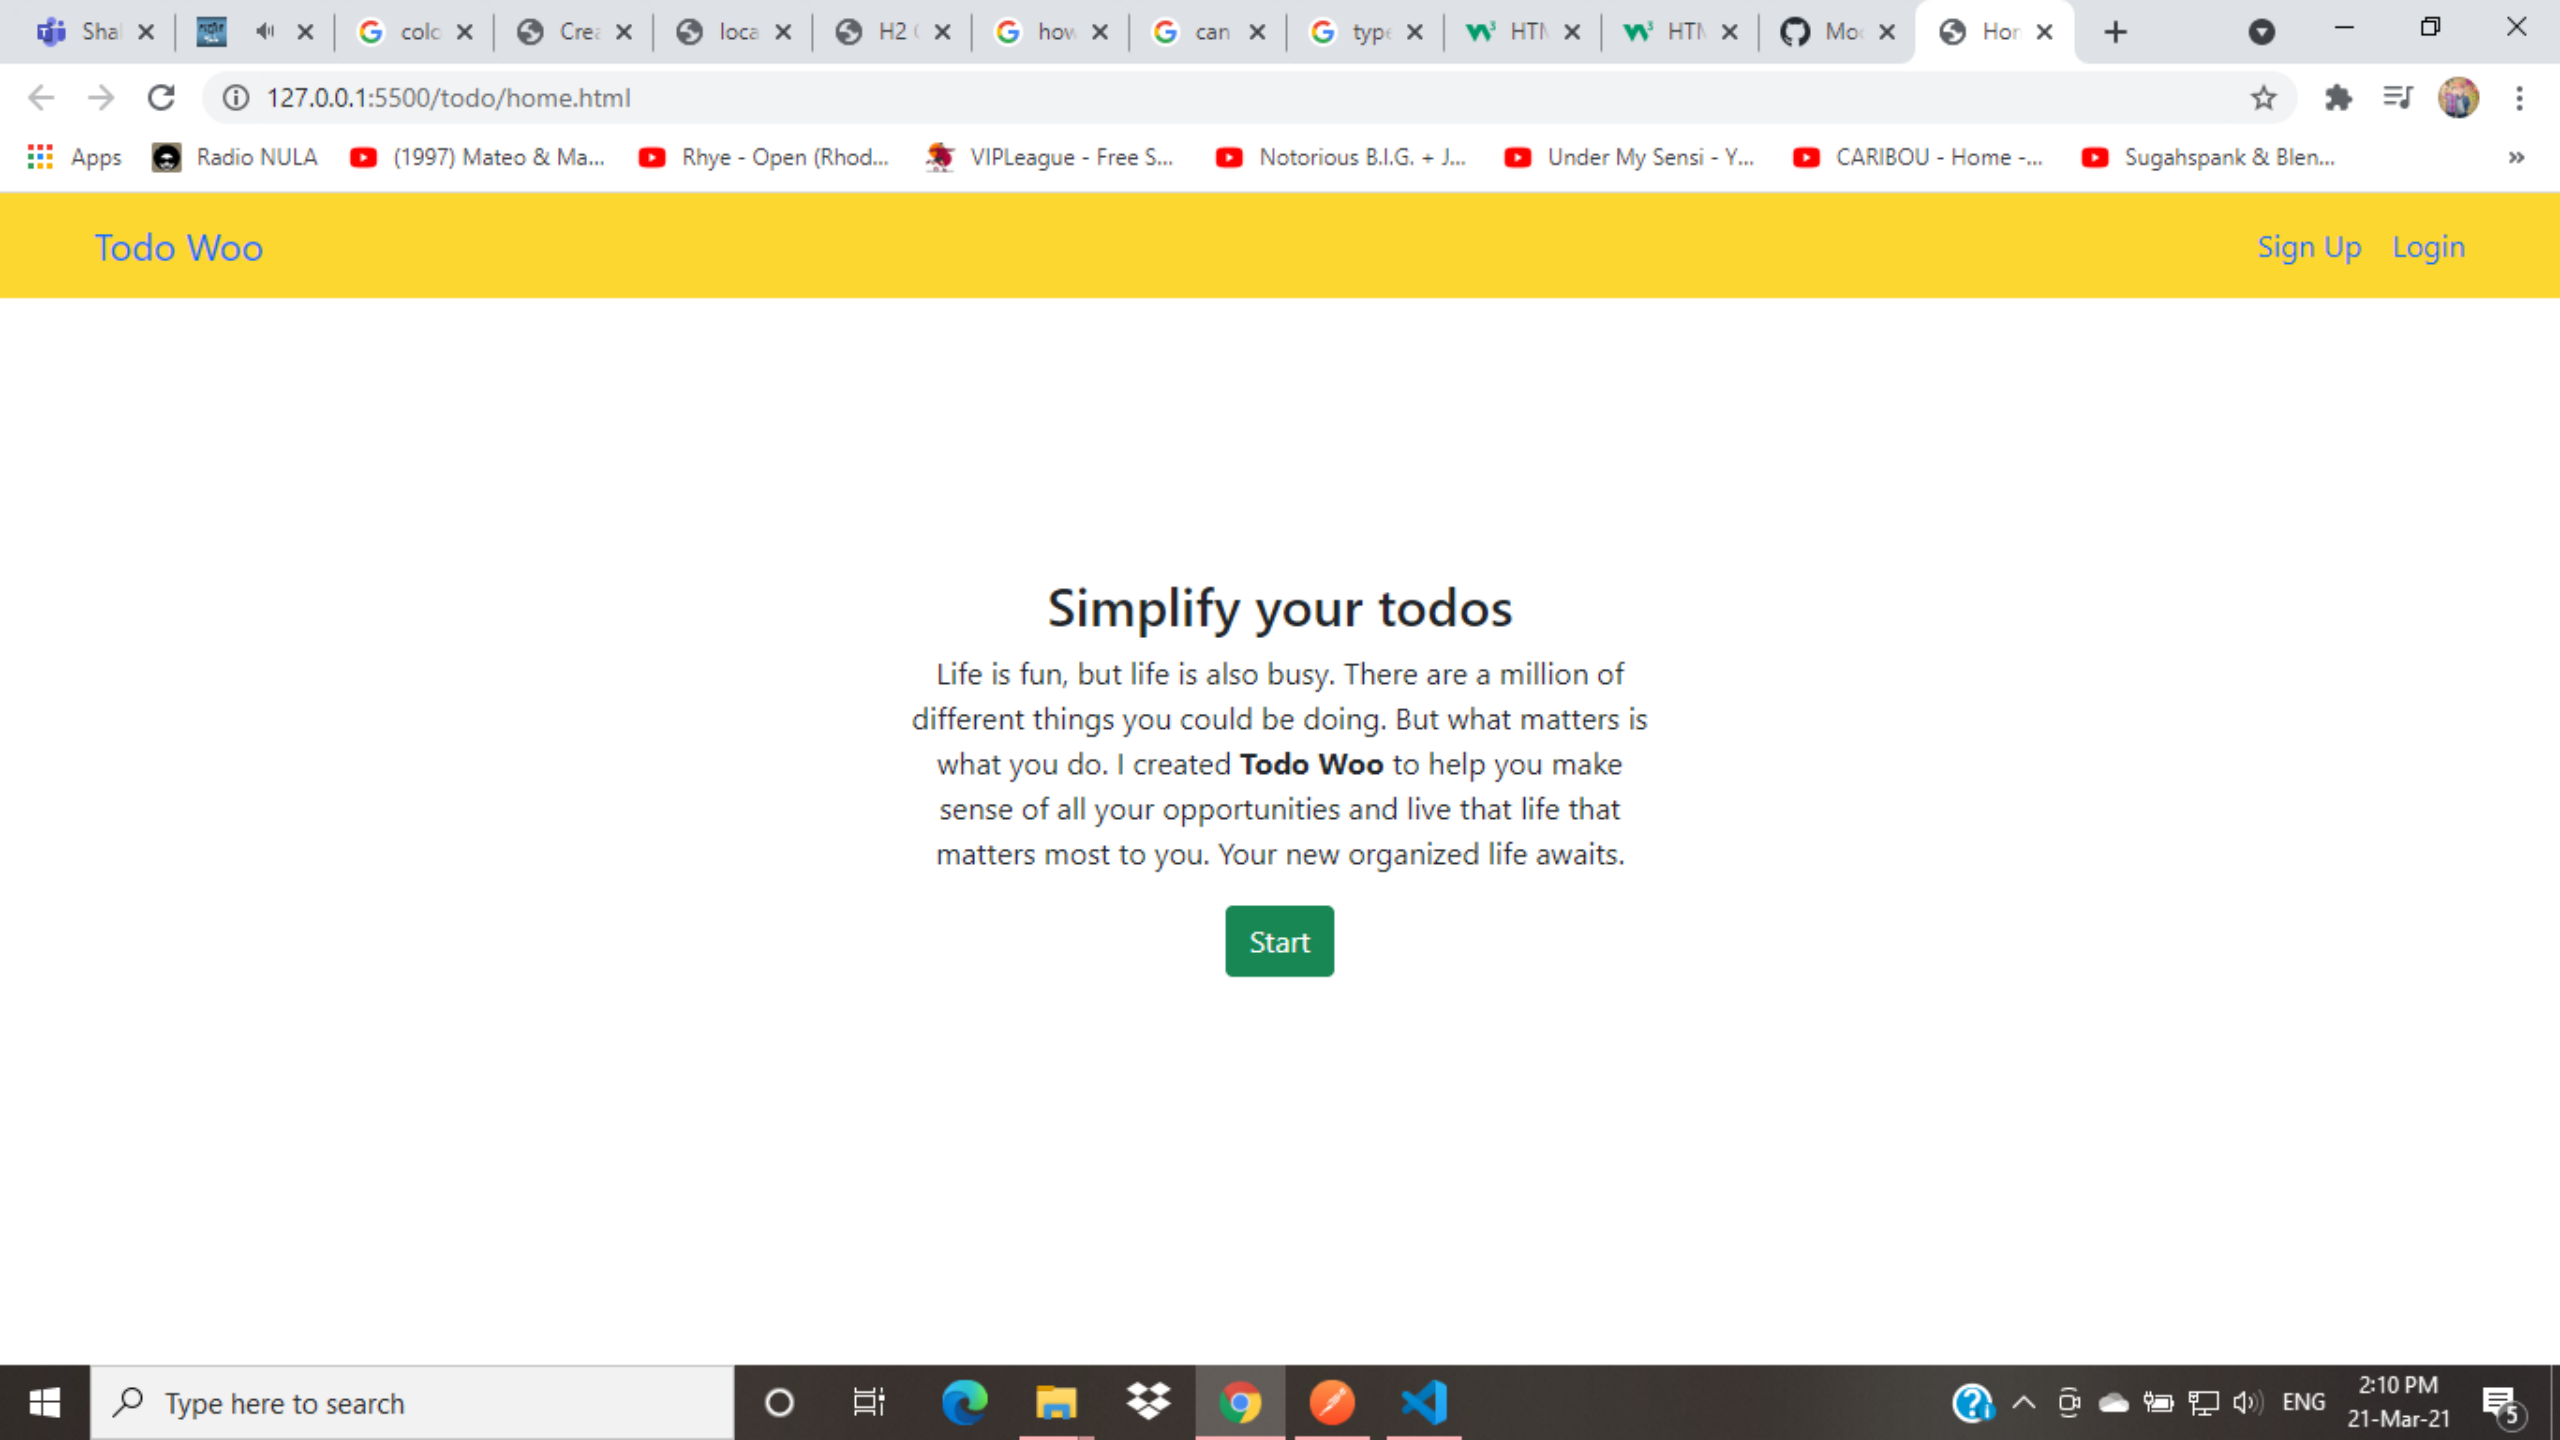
Sha | colo | Cre | loca | H2 | how | can | type | HTN | HTN | Mo | Hor

127.0.0.1:5500/todo/home.html

Apps  Radio NULA  (1997) Mateo & Ma...  Rhye - Open (Rhod...  VIPLeague - Free S...  Notorious B.I.G. + J...  Under My Sensi - Y...  CARIBOU - Home -...  Sugahspank & Blen...

Todo Woo

Sign Up  Login

Simplify your todos

Life is fun, but life is also busy. There are a million of different things you could be doing. But what matters is what you do. I created **Todo Woo** to help you make sense of all your opportunities and live that life that matters most to you. Your new organized life awaits.

Start

Type here to search

ENG  2:10 PM  21-Mar-21  5